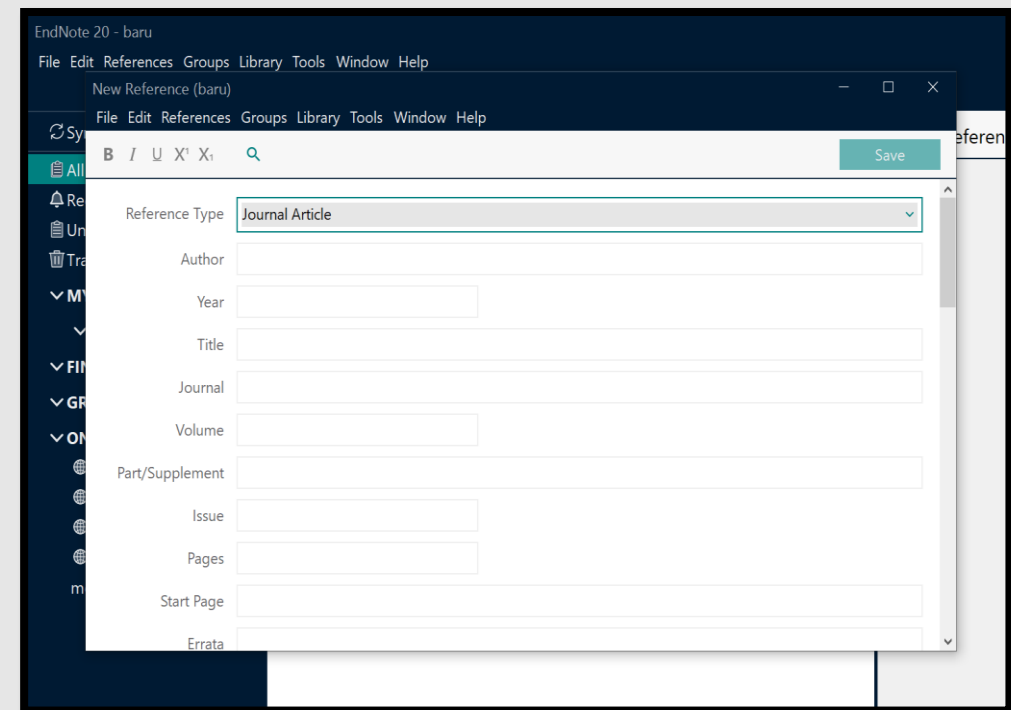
EndNote 20 - baru
File Edit References Groups Library Tools Window Help

Sy
All
Re
Un
Tra
MY
FI
GR
ON
m

eferen

New Reference (baru)
File Edit References Groups Library Tools Window Help
B I U X¹ X₁

Save

Reference Type Journal Article
Author
Year
Title
Journal
Volume
Part/Supplement
Issue
Pages
Start Page
Errata